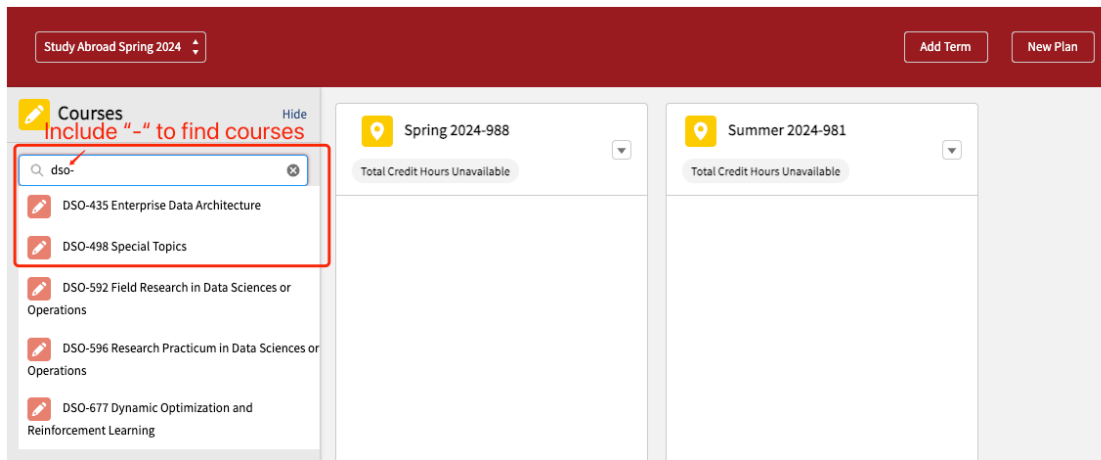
Study Abroad Spring 2024

Add Term

New Plan

Courses

Hide

Include “-“ to find courses

dso-

DSO-435 Enterprise Data Architecture

DSO-498 Special Topics

DSO-592 Field Research in Data Sciences or Operations

DSO-596 Research Practicum in Data Sciences or Operations

DSO-677 Dynamic Optimization and Reinforcement Learning

Spring 2024-988

Total Credit Hours Unavailable

Summer 2024-981

Total Credit Hours Unavailable